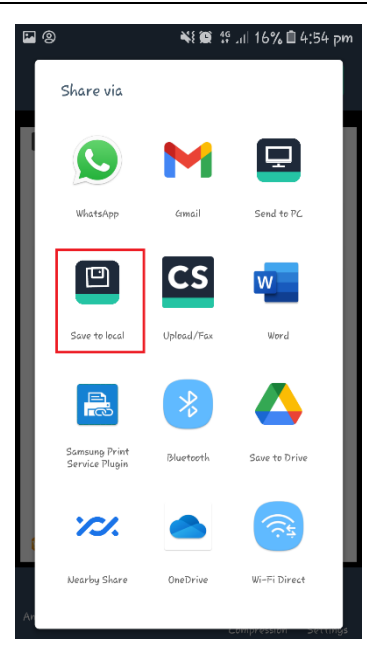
4G .ıl 16% 4:54 pm

Share via

WhatsApp

Gmail

Send to PC

Save to local

CS

Upload/Fax

W

Word

Samsung Print Service Plugin

Bluetooth

Save to Drive

Nearby Share

OneDrive

Wi-Fi Direct

Compression Settings